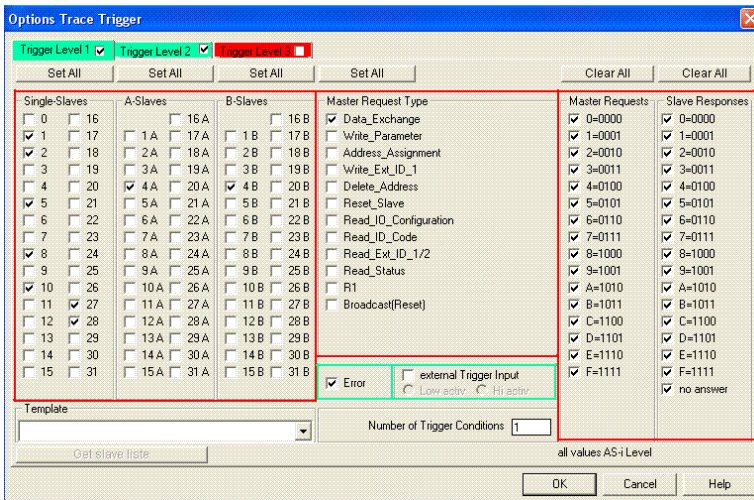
Options Trace Trigger

Trigger Level 1 ☑ Trigger Level 2 ☑ Trigger Level 3 ☐

Set All Set All Set All Set All Clear All Clear All

Single-Slaves
☐ 0 ☐ 16
☑ 1 ☐ 17
☑ 2 ☐ 18
☐ 3 ☐ 19
☐ 4 ☐ 20
☑ 5 ☐ 21
☐ 6 ☐ 22
☐ 7 ☐ 23
☑ 8 ☐ 24
☐ 9 ☐ 25
☑ 10 ☐ 26
☐ 11 ☑ 27
☐ 12 ☑ 28
☐ 13 ☐ 29
☐ 14 ☐ 30
☐ 15 ☐ 31

A-Slaves
☐ 16 A
☐ 1 A ☐ 17 A
☐ 2 A ☐ 18 A
☐ 3 A ☐ 19 A
☑ 4 A ☐ 20 A
☐ 5 A ☐ 21 A
☐ 6 A ☐ 22 A
☐ 7 A ☐ 23 A
☐ 8 A ☐ 24 A
☐ 9 A ☐ 25 A
☐ 10 A ☐ 26 A
☐ 11 A ☐ 27 A
☐ 12 A ☐ 28 A
☐ 13 A ☐ 29 A
☐ 14 A ☐ 30 A
☐ 15 A ☐ 31 A

B-Slaves
☐ 16 B
☐ 1 B ☐ 17 B
☐ 2 B ☐ 18 B
☐ 3 B ☐ 19 B
☑ 4 B ☐ 20 B
☐ 5 B ☐ 21 B
☐ 6 B ☐ 22 B
☐ 7 B ☐ 23 B
☐ 8 B ☐ 24 B
☐ 9 B ☐ 25 B
☐ 10 B ☐ 26 B
☐ 11 B ☐ 27 B
☐ 12 B ☐ 28 B
☐ 13 B ☐ 29 B
☐ 14 B ☐ 30 B
☐ 15 B ☐ 31 B

Master Request Type
☑ Data_Exchange
☐ Write_Parameter
☐ Address_Assignment
☐ Write_Ext_ID_1
☐ Delete_Address
☐ Reset_Slave
☐ Read_IO_Configuration
☐ Read_ID_Code
☐ Read_Ext_ID_1/2
☐ Read_Status
☐ R1
☐ Broadcast(Reset)

☑ Error
☐ external Trigger Input
○ Low activ ○ Hi activ

Master Requests
☑ 0=0000
☑ 1=0001
☑ 2=0010
☑ 3=0011
☑ 4=0100
☑ 5=0101
☑ 6=0110
☑ 7=0111
☑ 8=1000
☑ 9=1001
☑ A=1010
☑ B=1011
☑ C=1100
☑ D=1101
☑ E=1110
☑ F=1111

Slave Responses
☑ 0=0000
☑ 1=0001
☑ 2=0010
☑ 3=0011
☑ 4=0100
☑ 5=0101
☑ 6=0110
☑ 7=0111
☑ 8=1000
☑ 9=1001
☑ A=1010
☑ B=1011
☑ C=1100
☑ D=1101
☑ E=1110
☑ F=1111
☑ no answer

Template

Number of Trigger Conditions 1

Get slave liste

all values AS-i Level

OK Cancel Help